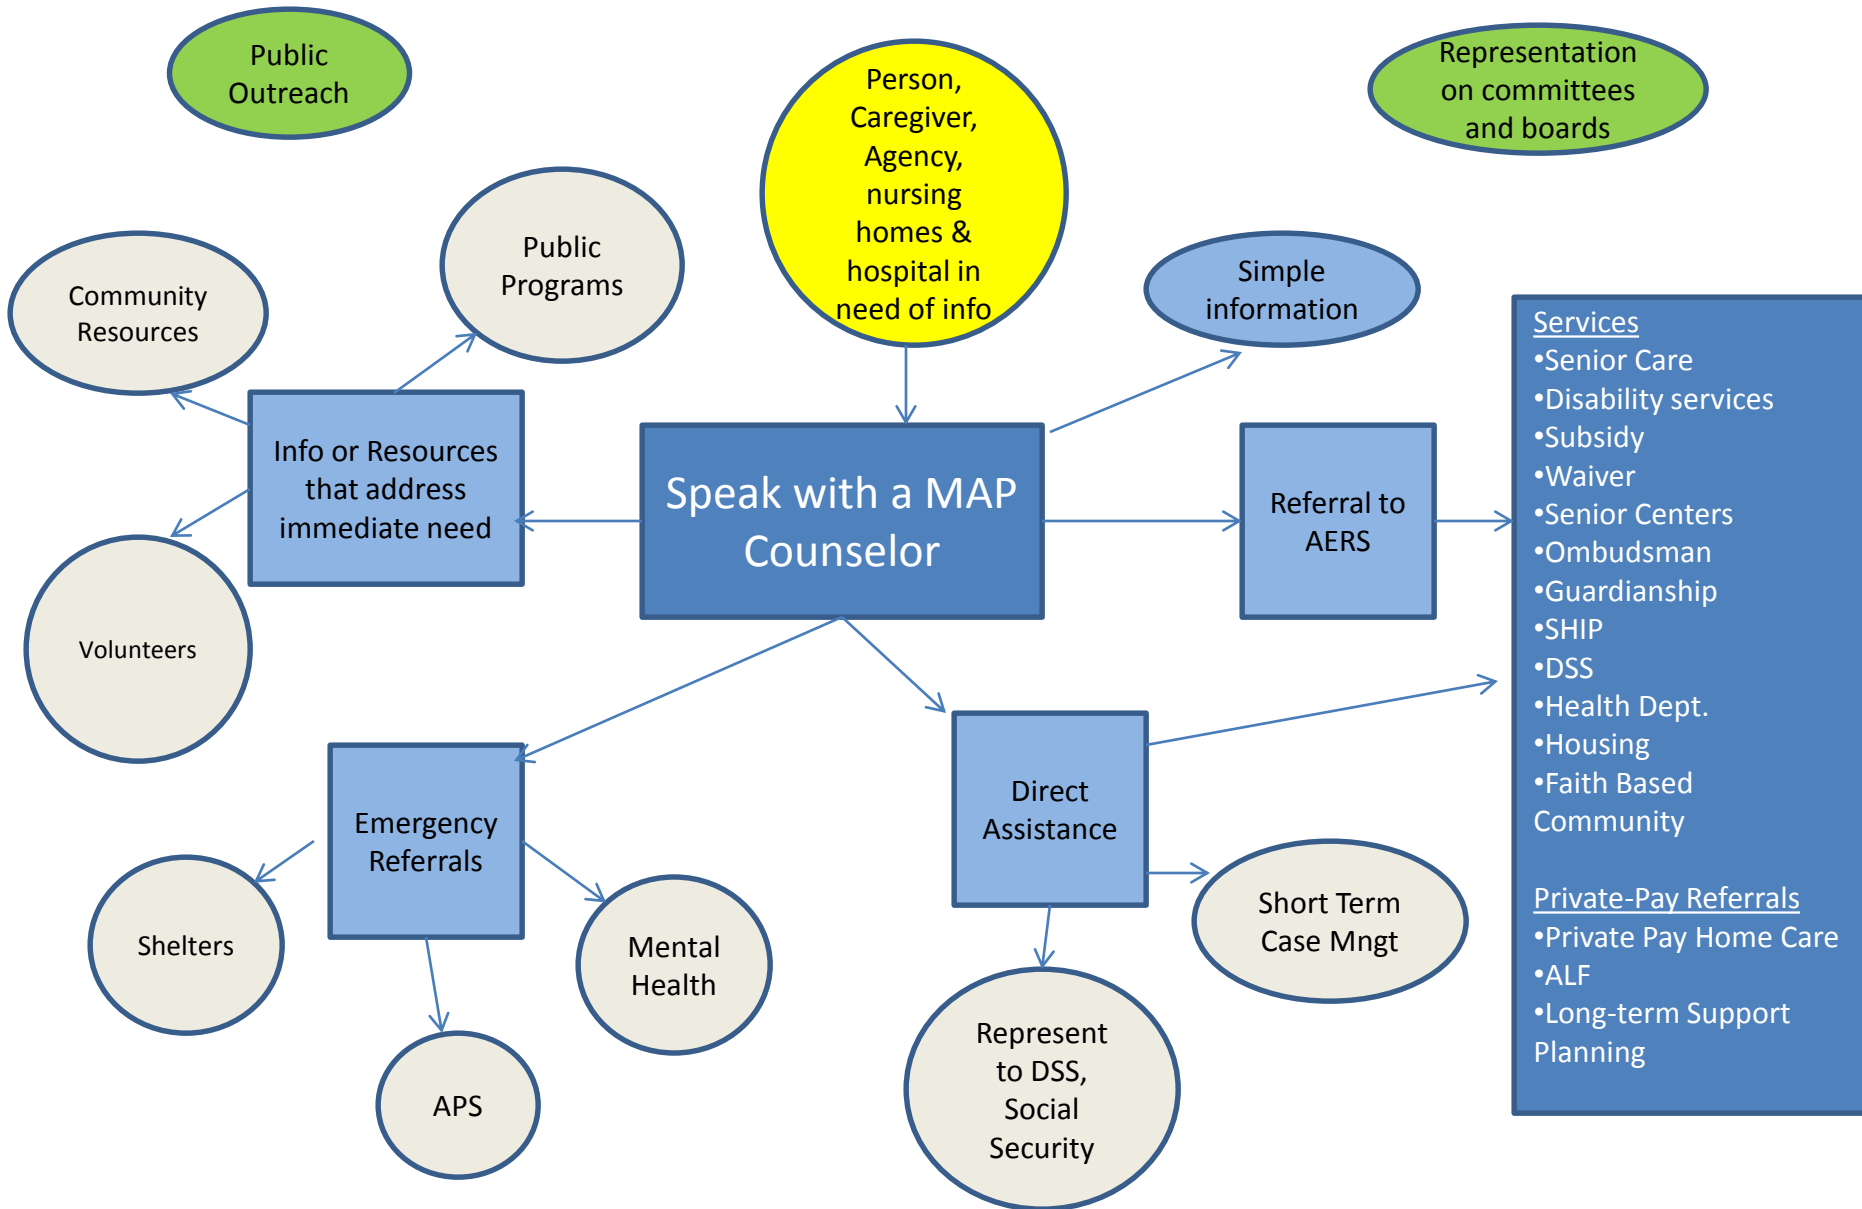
Public Outreach

Person, Caregiver, Agency, nursing homes & hospital in need of info

Representation on committees and boards

Community Resources

Public Programs

Simple information

Info or Resources that address immediate need

Speak with a MAP Counselor

Referral to AERS

Services
•Senior Care
•Disability services
•Subsidy
•Waiver
•Senior Centers
•Ombudsman
•Guardianship
•SHIP
•DSS
•Health Dept.
•Housing
•Faith Based Community

Private-Pay Referrals
•Private Pay Home Care
•ALF
•Long-term Support Planning

Volunteers

Emergency Referrals

Direct Assistance

Shelters

Mental Health

Short Term Case Mngt

APS

Represent to DSS, Social Security